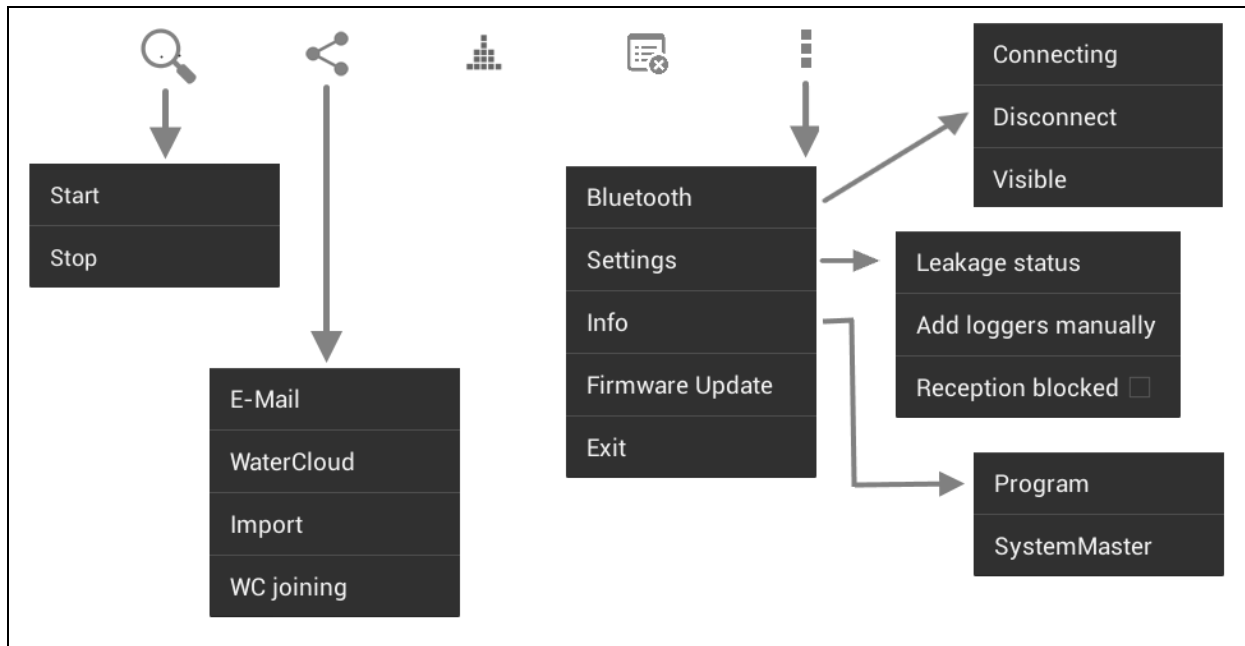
Start
Stop

E-Mail
WaterCloud
Import
WC joining

Bluetooth
Settings
Info
Firmware Update
Exit

Connecting
Disconnect
Visible

Leakage status
Add loggers manually
Reception blocked

Program
SystemMaster